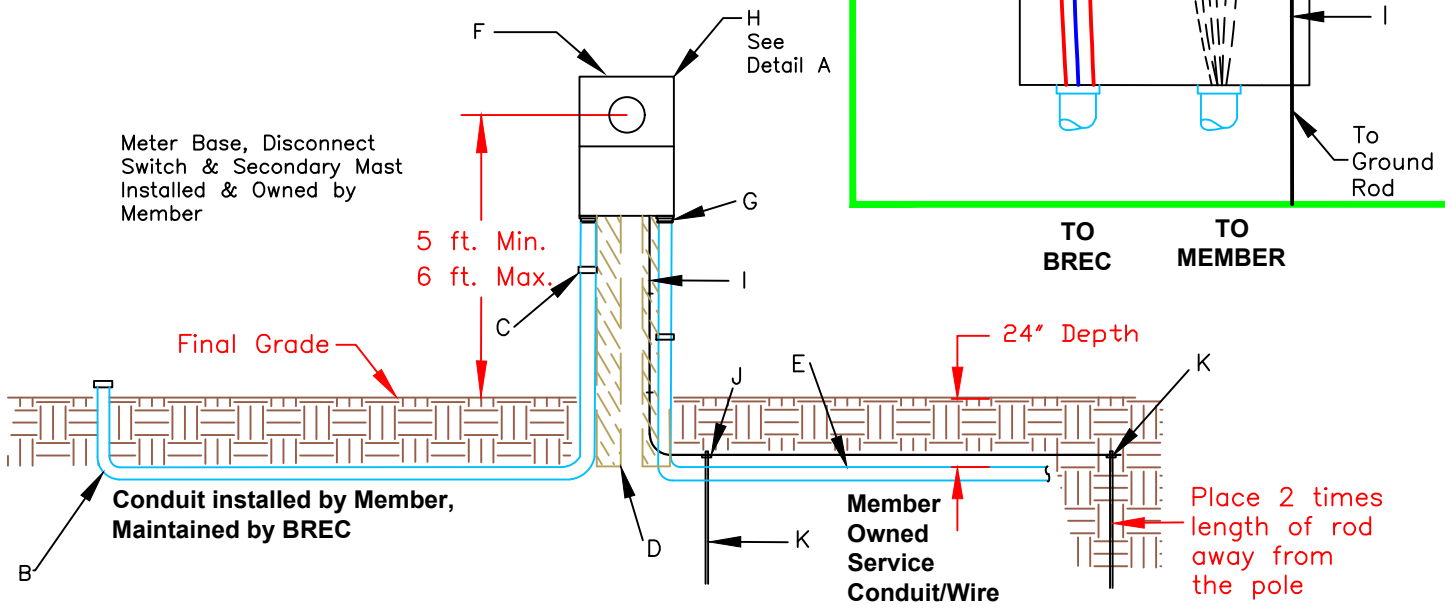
F

H
See
Detail A

I

To
Ground
Rod

TO BREC

TO MEMBER

Meter Base, Disconnect Switch & Secondary Mast Installed & Owned by Member

G

5 ft. Min.
6 ft. Max.

C

I

Final Grade

24" Depth

J

E

K

Conduit installed by Member, Maintained by BREC

D

K

Member Owned Service Conduit/Wire

Place 2 times length of rod away from the pole

B